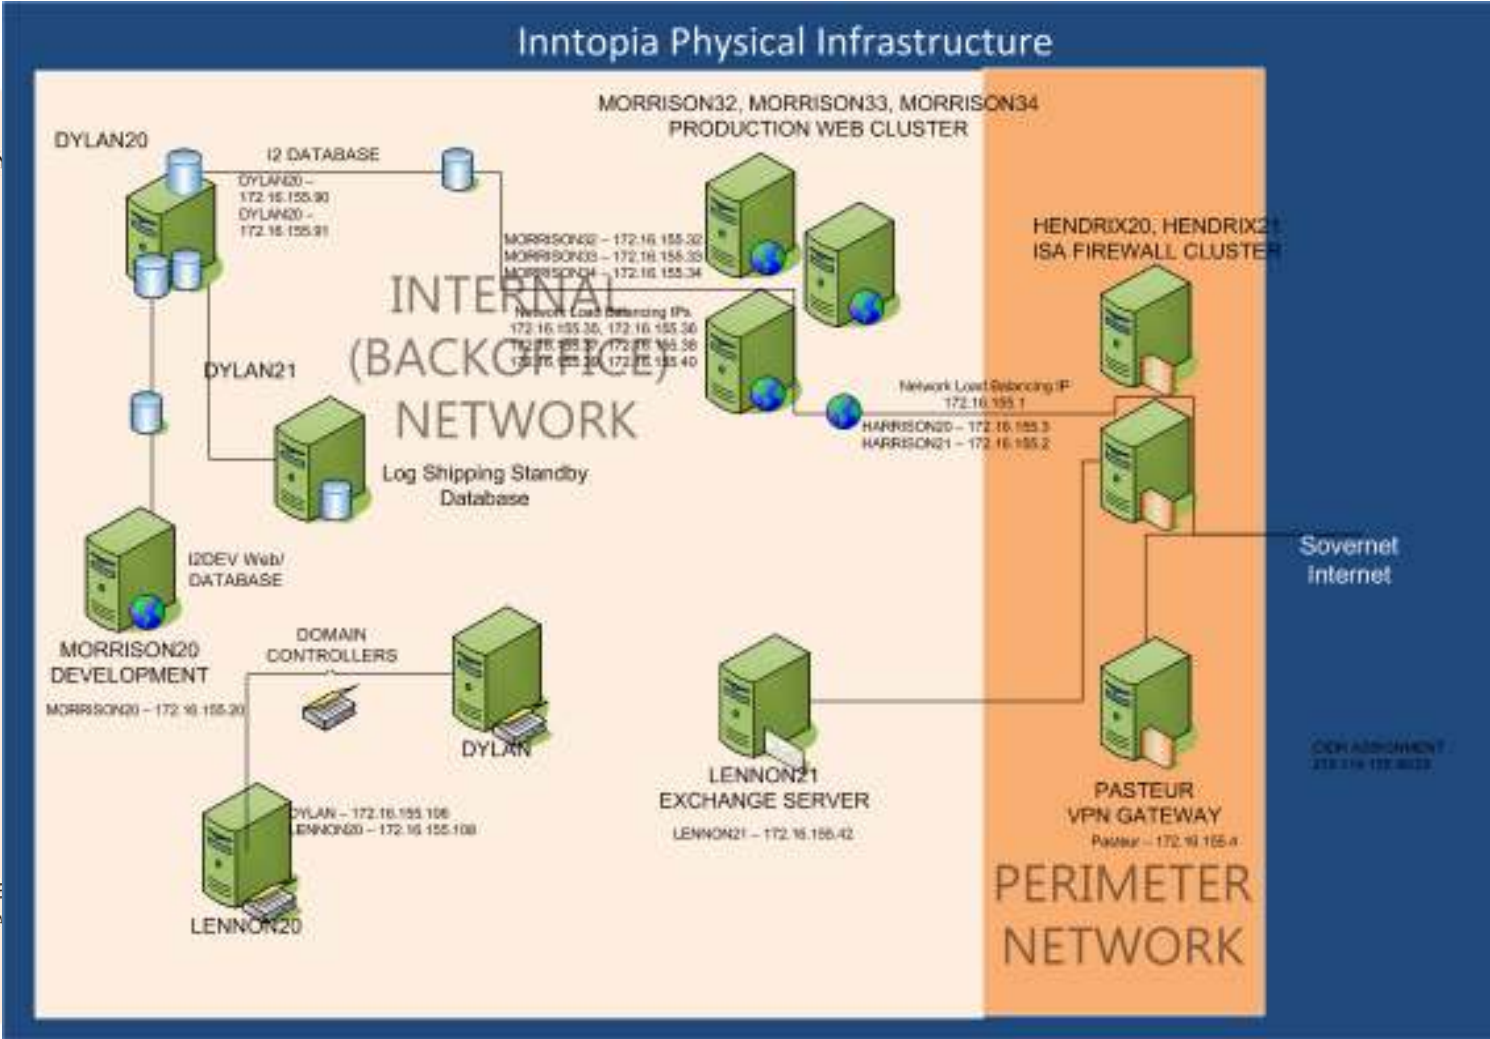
Inntopia Physical Infrastructure

DYLAN20

I2 DATABASE

DYLAN20 – 172.16.155.90
DYLAN20 – 172.16.155.91

MORRISON32, MORRISON33, MORRISON34
PRODUCTION WEB CLUSTER

MORRISON32 – 172.16.155.32
MORRISON33 – 172.16.155.33
MORRISON34 – 172.16.155.34

Network Load Balancing IPs
172.16.155.35, 172.16.155.36
172.16.155.37, 172.16.155.38
172.16.155.39, 172.16.155.40

INTERNAL (BACKOFFICE) NETWORK

HENDRIX20, HENDRIX21
ISA FIREWALL CLUSTER

DYLAN21

Network Load Balancing IP
172.16.155.1
HARRISON20 – 172.16.155.3
HARRISON21 – 172.16.155.2

Log Shipping Standby Database

I2DEV Web/ DATABASE

Sovernet Internet

MORRISON20 DEVELOPMENT
MORRISON20 – 172.16.155.20

DOMAIN CONTROLLERS

DYLAN

LENNON21
EXCHANGE SERVER
LENNON21 – 172.16.155.42

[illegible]

PASTEUR
VPN GATEWAY
Pasteur – 172.16.155.4

DYLAN – 172.16.155.106
LENNON20 – 172.16.155.108

LENNON20

PERIMETER NETWORK